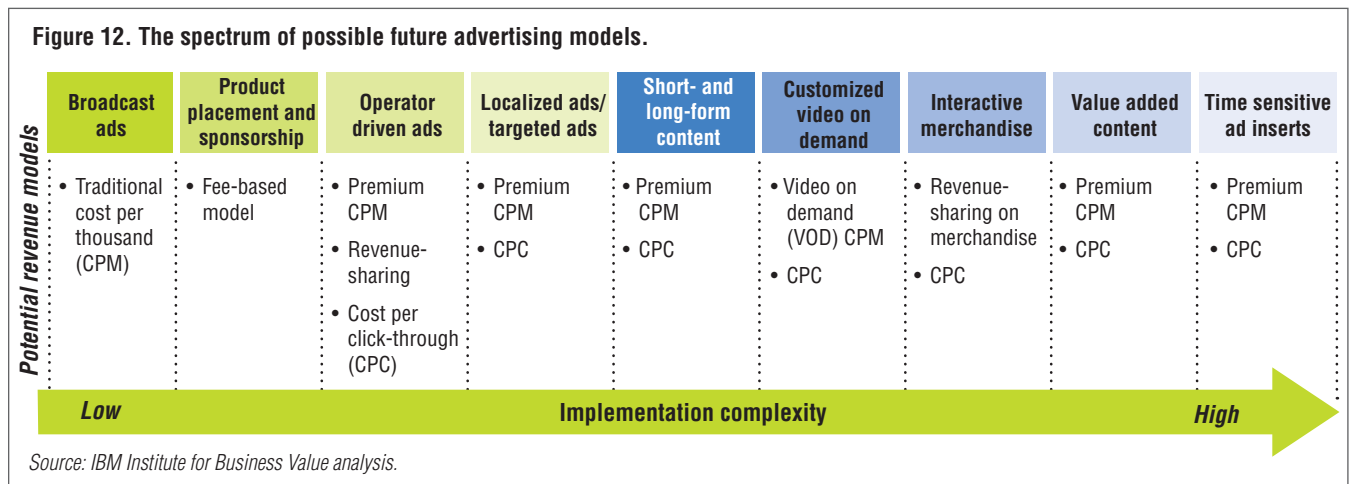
Figure 12. The spectrum of possible future advertising models.

Potential revenue models

| Broadcast ads | Product placement and sponsorship | Operator driven ads | Localized ads/ targeted ads | Short- and long-form content | Customized video on demand | Interactive merchandise | Value added content | Time sensitive ad inserts |
|---|---|---|---|---|---|---|---|---|
| • Traditional cost per thousand (CPM) | • Fee-based model | • Premium CPM • Revenue-sharing • Cost per click-through (CPC) | • Premium CPM • CPC | • Premium CPM • CPC | • Video on demand (VOD) CPM • CPC | • Revenue-sharing on merchandise • CPC | • Premium CPM • CPC | • Premium CPM • CPC |

Low Implementation complexity High

Source: IBM Institute for Business Value analysis.